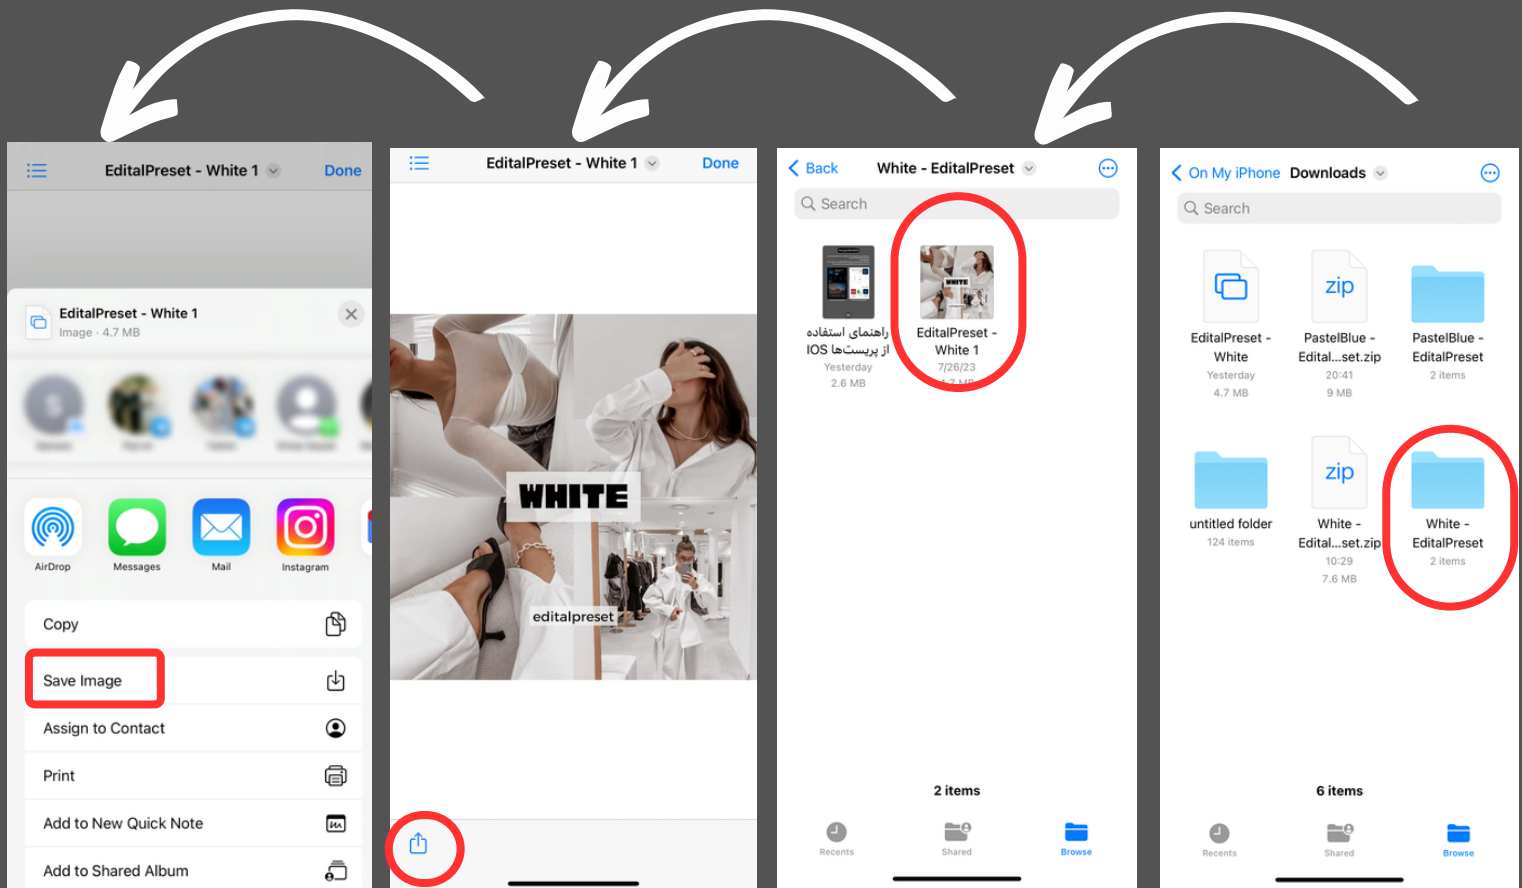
EditalPreset - White 1 Done

EditalPreset - White 1
Image · 4.7 MB

AirDrop
Messages
Mail
Instagram

Copy
Save Image
Assign to Contact
Print
Add to New Quick Note
Add to Shared Album

EditalPreset - White 1 Done

WHITE
editalpreset

Back White - EditalPreset

Search

راهنمای استفاده از پریست‌ها IOS
Yesterday
2.6 MB

EditalPreset - White 1
7/26/23
4.7 MB

2 items

Recents Shared Browse

On My iPhone Downloads

Search

EditalPreset - White
Yesterday
4.7 MB

zip
PastelBlue - Edital...set.zip
20:41
9 MB

PastelBlue - EditalPreset
2 items

untitled folder
124 items

zip
White - Edital...set.zip
10:29
7.6 MB

White - EditalPreset
2 items

6 items

Recents Shared Browse